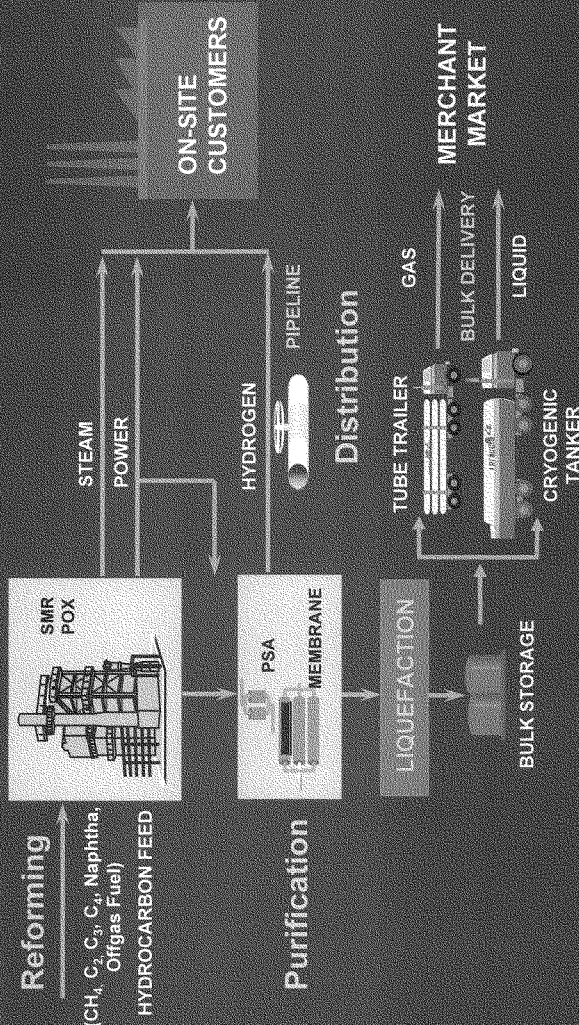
Reforming

($CH_4$, $C_2$, $C_3$, $C_4$, Naphtha, Offgas Fuel)
HYDROCARBON FEED

SMR
POX

STEAM
POWER

ON-SITE
CUSTOMERS

Purification

PSA
MEMBRANE

HYDROGEN

PIPELINE

Distribution

LIQUEFACTION

BULK STORAGE

TUBE TRAILER

CRYOGENIC
TANKER

GAS
BULK DELIVERY
LIQUID

MERCHANT
MARKET